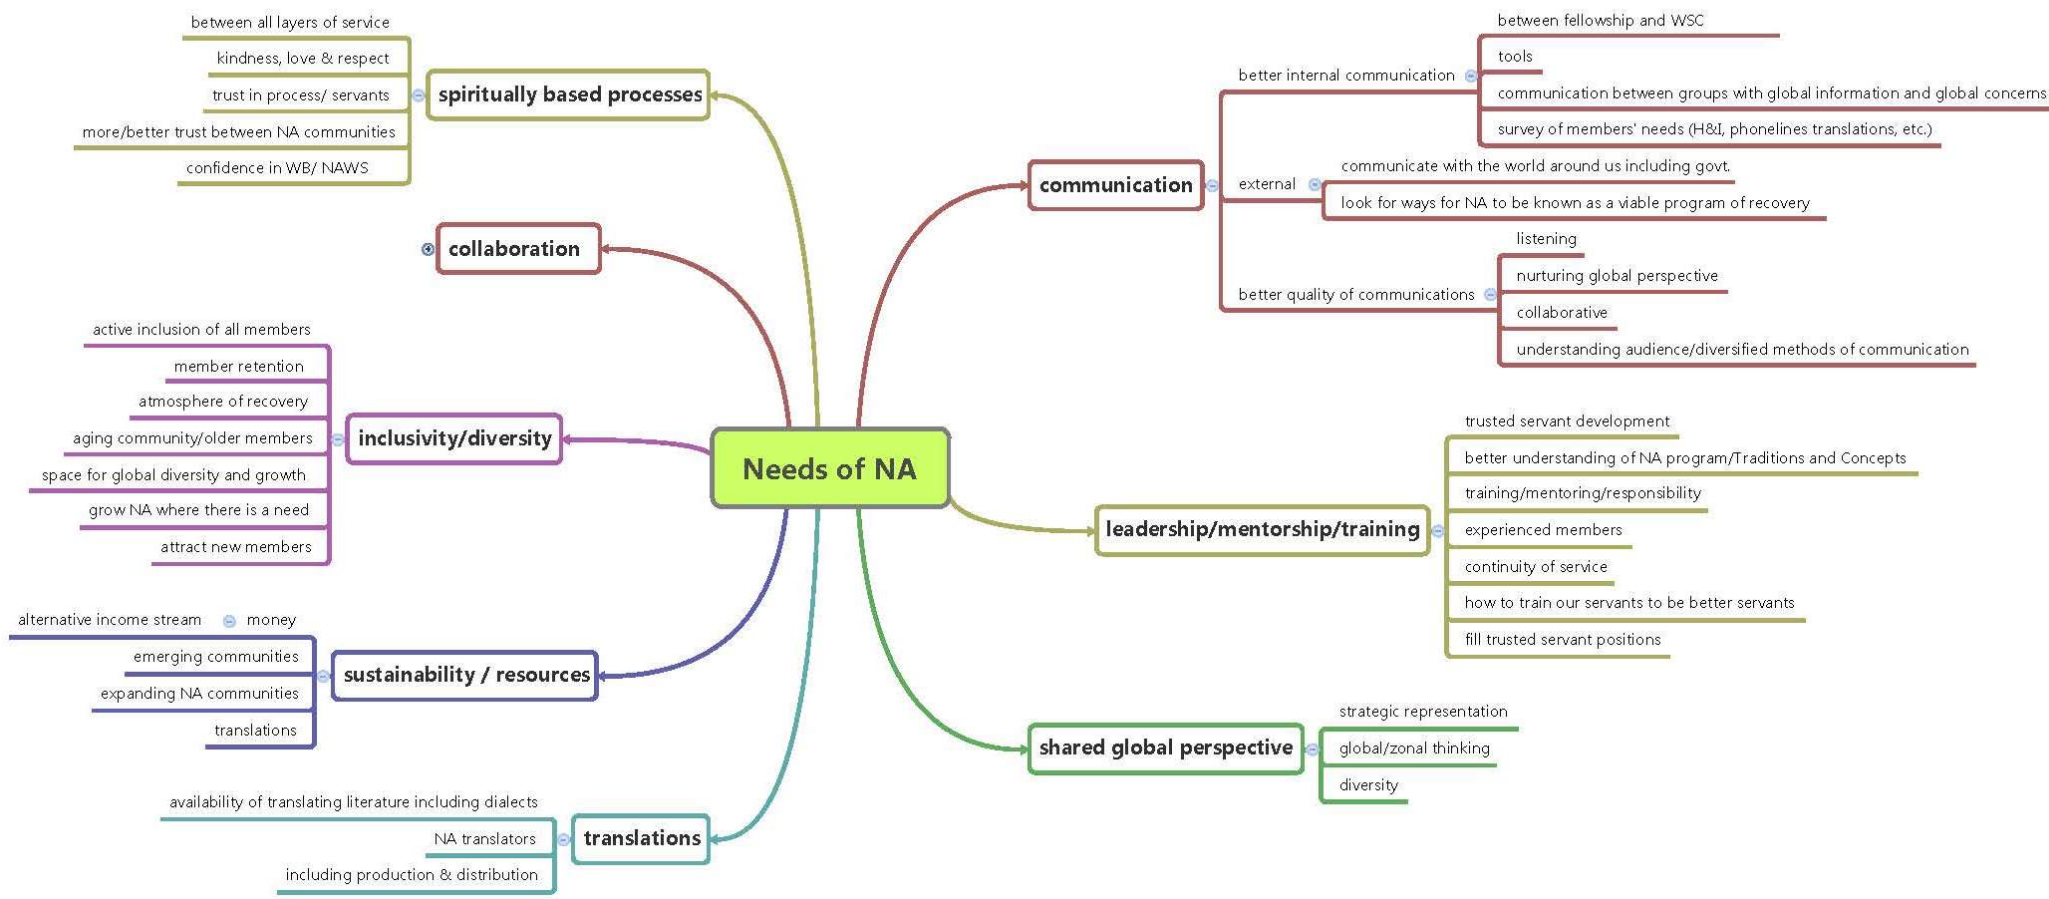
Needs of NA

spiritually based processes
between all layers of service
kindness, love & respect
trust in process/ servants
more/better trust between NA communities
confidence in WB/ NAWS

collaboration

inclusivity/diversity
active inclusion of all members
member retention
atmosphere of recovery
aging community/older members
space for global diversity and growth
grow NA where there is a need
attract new members

sustainability / resources
alternative income stream
money
emerging communities
expanding NA communities
translations

translations
availability of translating literature including dialects
NA translators
including production & distribution

communication
better internal communication
between fellowship and WSC
tools
communication between groups with global information and global concerns
survey of members' needs (H&I, phonelines translations, etc.)
external
communicate with the world around us including govt.
look for ways for NA to be known as a viable program of recovery
better quality of communications
listening
nurturing global perspective
collaborative
understanding audience/diversified methods of communication

leadership/mentorship/training
trusted servant development
better understanding of NA program/Traditions and Concepts
training/mentoring/responsibility
experienced members
continuity of service
how to train our servants to be better servants
fill trusted servant positions

shared global perspective
strategic representation
global/zonal thinking
diversity